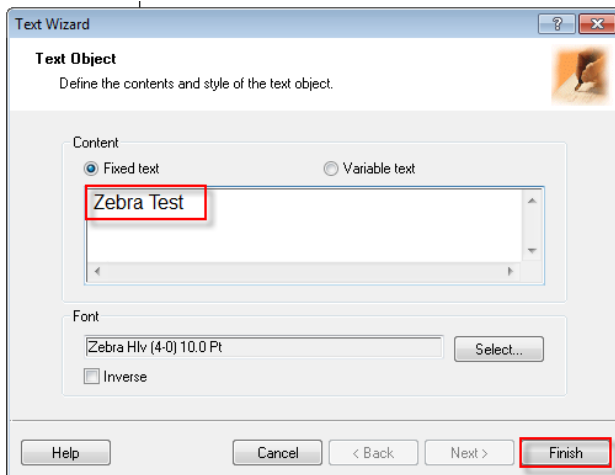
Text Wizard

?

Text Object

Define the contents and style of the text object.

Content

Fixed text

Variable text

Zebra Test

Font

Zebra Hlv (4-0) 10.0 Pt

Select...

Inverse

Help

Cancel

< Back

Next >

Finish